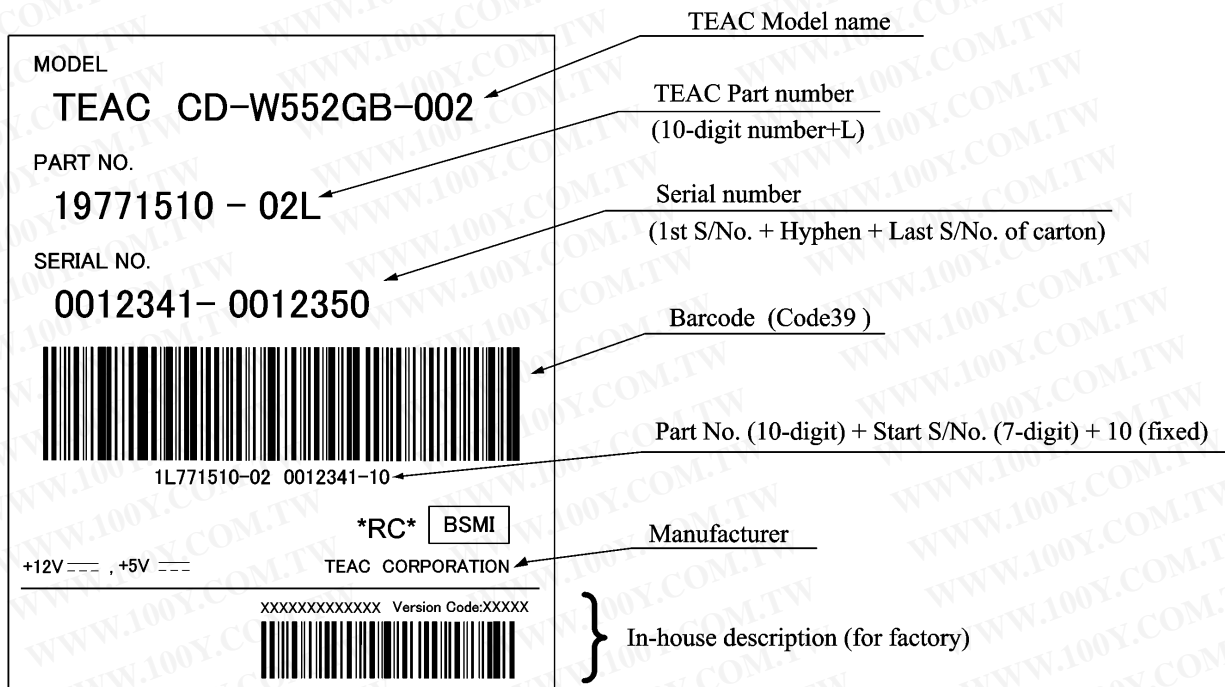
MODEL

TEAC CD-W552GB-002

PART NO.

19771510 - 02L

SERIAL NO.

0012341- 0012350

1L771510-02 0012341-10

*RC* BSMI

+12V ⎓ , +5V ⎓

TEAC CORPORATION

XXXXXXXXXXXXX Version Code:XXXXX

TEAC Model name

TEAC Part number
(10-digit number+L)

Serial number
(1st S/No. + Hyphen + Last S/No. of carton)

Barcode (Code39 )

Part No. (10-digit) + Start S/No. (7-digit) + 10 (fixed)

Manufacturer

In-house description (for factory)

WWW.100Y.COM.TW